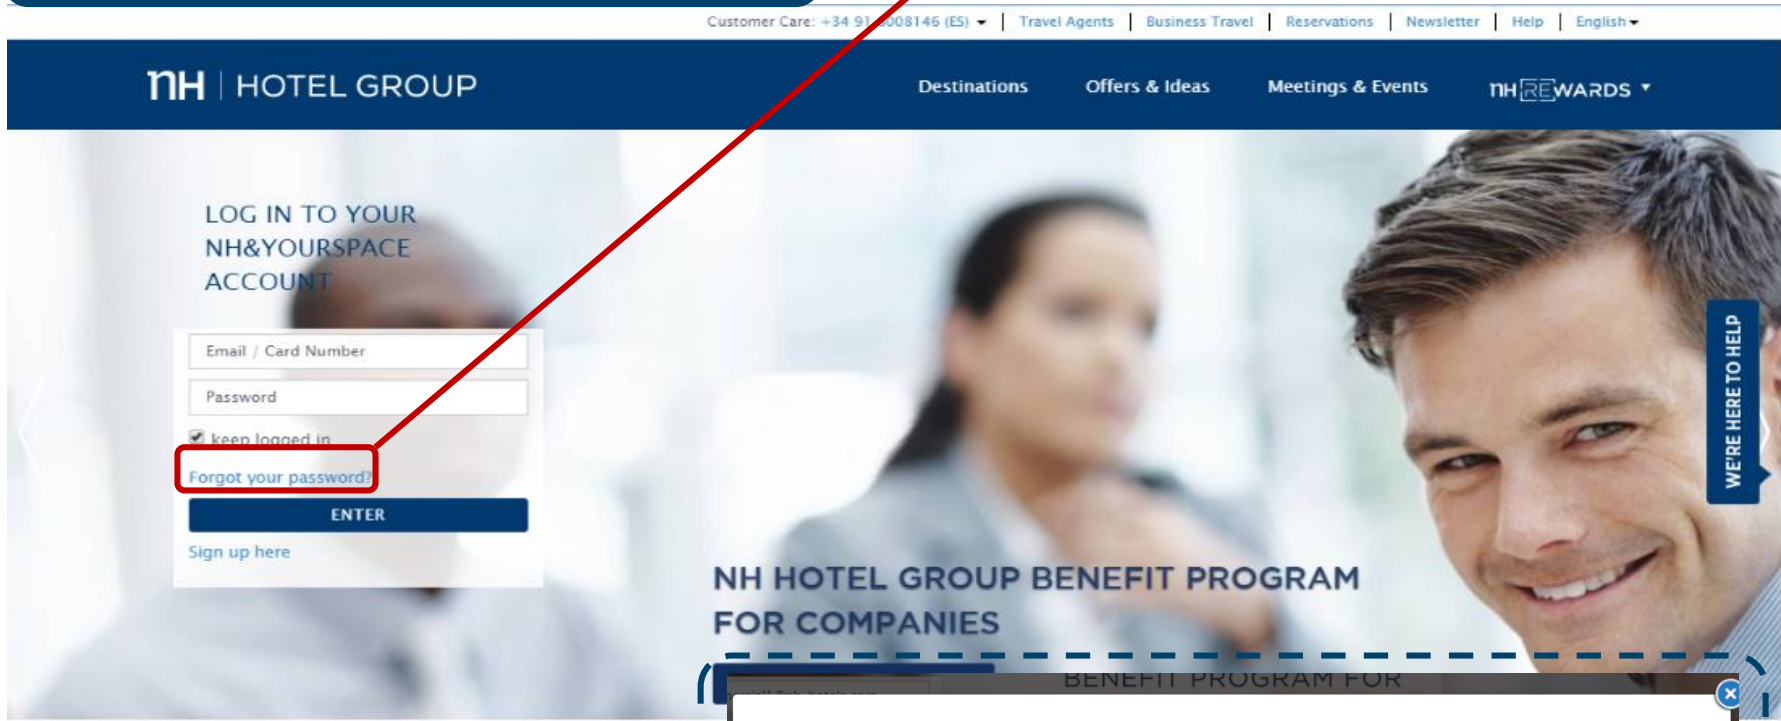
Customer Care: +34 91 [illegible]008146 (ES) | Travel Agents | Business Travel | Reservations | Newsletter | Help | English

nH | HOTEL GROUP

Destinations Offers & Ideas Meetings & Events nH REWARDS

LOG IN TO YOUR NH&YOURSPACE ACCOUNT

Email / Card Number

Password

keep logged in

Forgot your password?

ENTER

Sign up here

WE'RE HERE TO HELP

NH HOTEL GROUP BENEFIT PROGRAM FOR COMPANIES

BENEFIT PROGRAM FOR